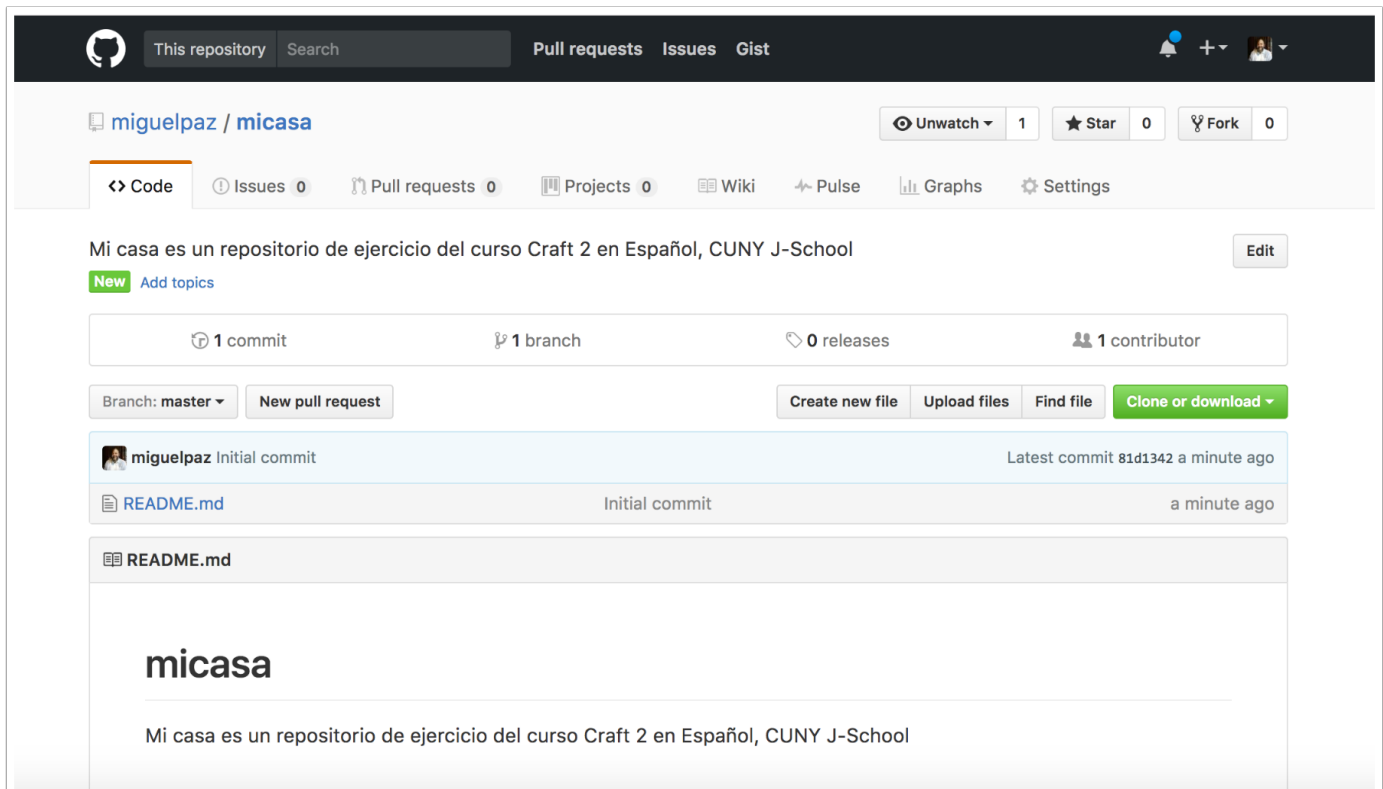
This repository Search Pull requests Issues Gist

miguelpaz / micasa

Unwatch 1 Star 0 Fork 0

<> Code Issues 0 Pull requests 0 Projects 0 Wiki Pulse Graphs Settings

Mi casa es un repositorio de ejercicio del curso Craft 2 en Español, CUNY J-School

Edit

New Add topics

1 commit 1 branch 0 releases 1 contributor

Branch: master New pull request Create new file Upload files Find file Clone or download

miguelpaz Initial commit Latest commit 81d1342 a minute ago

README.md Initial commit a minute ago

README.md

micasa

Mi casa es un repositorio de ejercicio del curso Craft 2 en Español, CUNY J-School